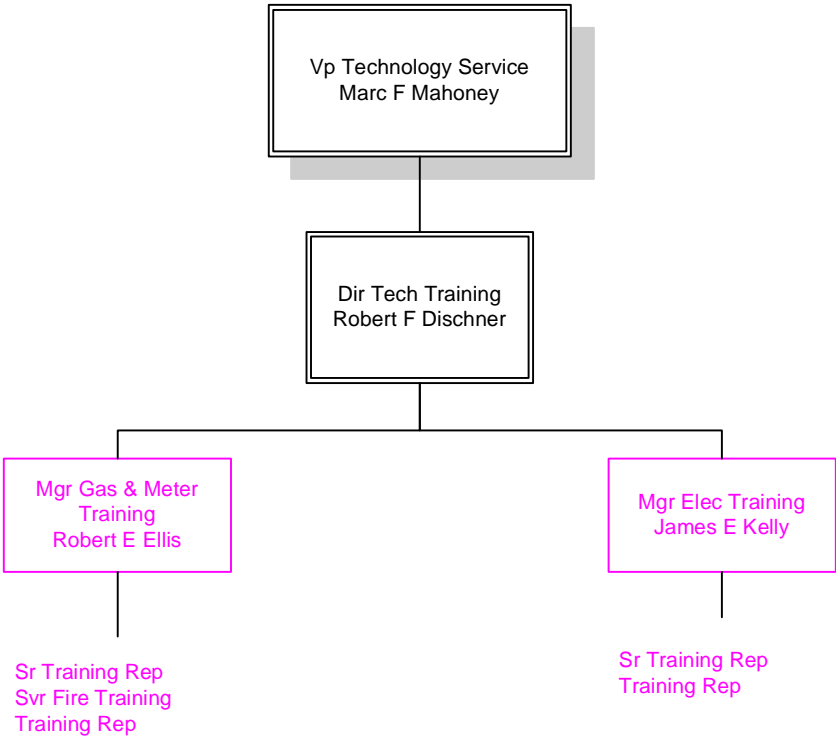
Vp Technology Service
Marc F Mahoney

Dir Tech Training
Robert F Dischner

Mgr Gas & Meter Training
Robert E Ellis

Sr Training Rep
Svr Fire Training
Training Rep

Mgr Elec Training
James E Kelly

Sr Training Rep
Training Rep